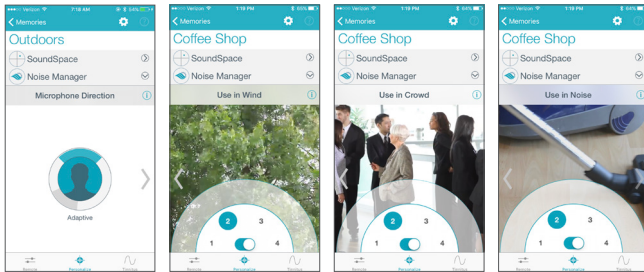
Verizon 7:18 AM 94%
Memories
Outdoors
SoundSpace
Noise Manager
Microphone Direction
Adaptive
Remote
Personalize
Tinnitus

Verizon 7:18 PM 55%
Memories
Coffee Shop
SoundSpace
Noise Manager
Use in Wind
2
3
1
4
Remote
Personalize
Tinnitus

Verizon 1:19 PM 84%
Memories
Coffee Shop
SoundSpace
Noise Manager
Use in Crowd
2
3
1
4
Remote
Personalize
Tinnitus

Verizon 1:19 PM
Memories
Coffee Shop
SoundSpace
Noise Manager
Use in Noise
2
3
1
4
Remote
Personalize
Tinnitus